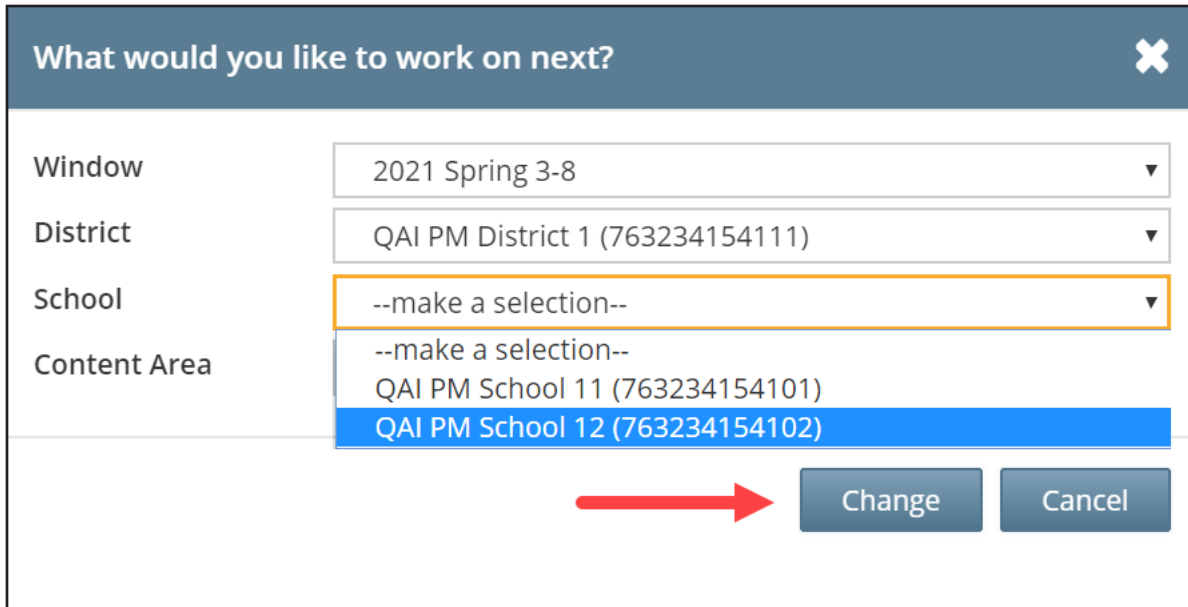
What would you like to work on next?

Window
2021 Spring 3-8

District
QAI PM District 1 (763234154111)

School
--make a selection--

Content Area

--make a selection--
QAI PM School 11 (763234154101)
QAI PM School 12 (763234154102)

Change
Cancel